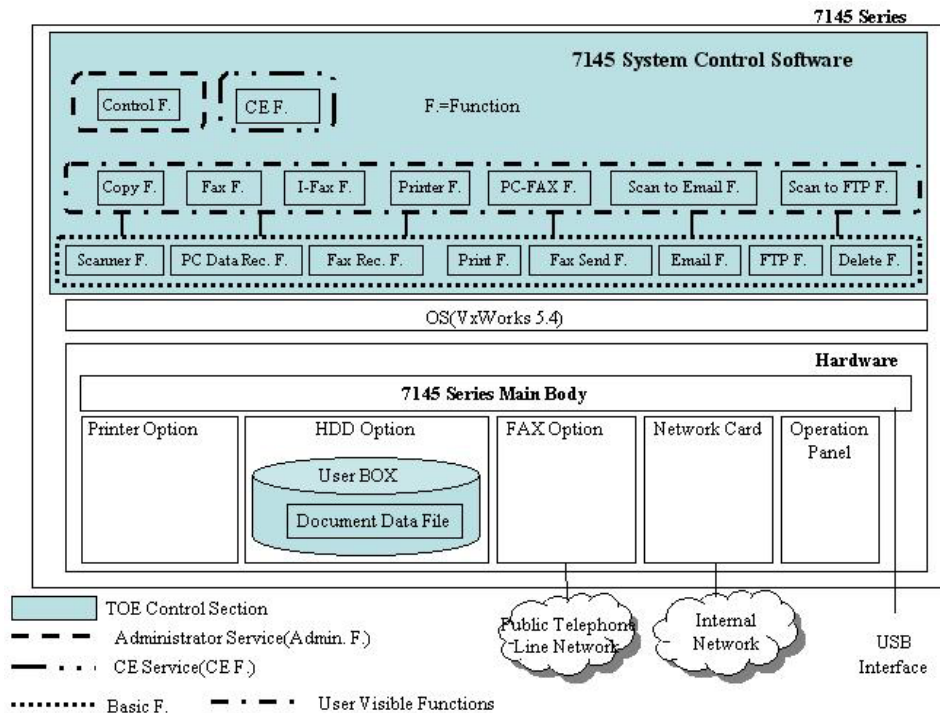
7145 Series

7145 System Control Software

Control F.

CE F.

F.=Function

Copy F.
Fax F.
I-Fax F.
Printer F.
PC-FAX F.
Scan to Email F.
Scan to FTP F.

Scanner F.
PC Data Rec. F.
Fax Rec. F.
Print F.
Fax Send F.
Email F.
FTP F.
Delete F.

OS(VxWorks 5.4)

Hardware

7145 Series Main Body

Printer Option
HDD Option
User BOX
Document Data File
FAX Option
Network Card
Operation Panel

Public Telephone Line Network
Internal Network
USB Interface

TOE Control Section
Administrator Service(Admin. F.)
CE Service(CE F.)
Basic F.
User Visible Functions